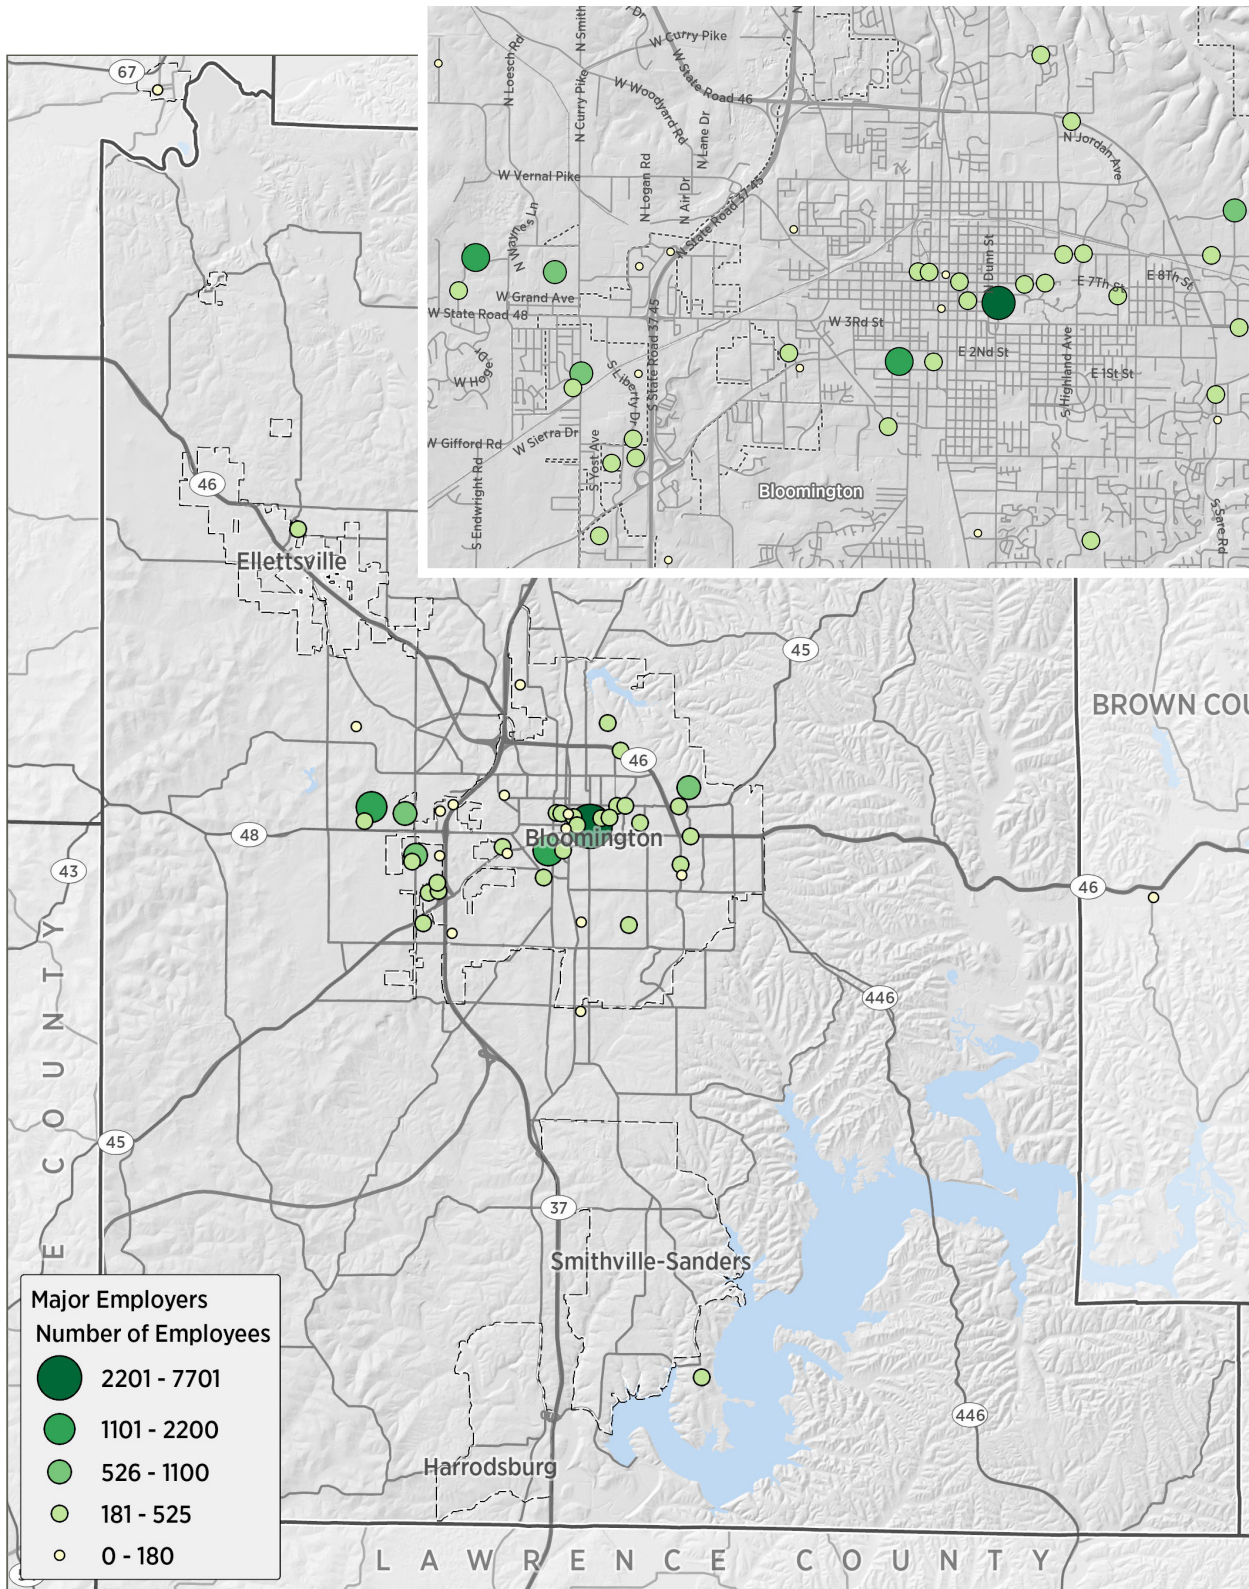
W Curry Pike
N Smith
W State Road 46
N Loesch Rd
N Curry Pike
W Woodyard Rd
N Lane Dr
N Jordan Ave
W Vernal Pike
N Logan Rd
N Air Dr
N State Road 37 45
N Wayne's Ln
W Grand Ave
W State Road 48
N Dunn St
E 8Th St
E 7Th St
W 3Rd St
E 2Nd St
S Highland Ave
E 1St St
W Hoge Dr
S Liberty Dr
S State Road 37 45
W Gifford Rd
W Sierra Dr
S Yost Ave
S Endwright Rd
Bloomington
S Sare Rd

67
46
Ellettsville
45
46
BROWN COU
48
Bloomington
43
46
446
45
37
Smithville-Sanders
446
Harrodsburg
E COUNTY
LAWRENCE COUNTY

Major Employers
Number of Employees
2201 - 7701
1101 - 2200
526 - 1100
181 - 525
0 - 180